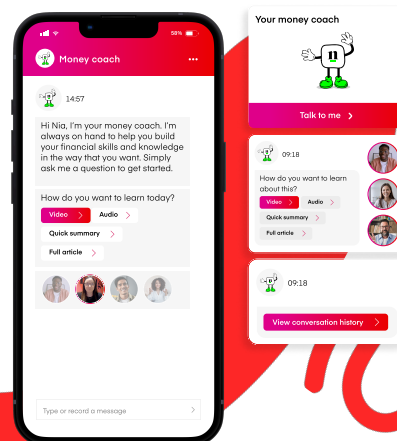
58%

Money coach

...

14:57

Hi Nia, I'm your money coach. I'm always on hand to help you build your financial skills and knowledge in the way that you want. Simply ask me a question to get started.

How do you want to learn today?

Video >
Audio >
Quick summary >
Full article >

Type or record a message >

Your money coach

Talk to me >

09:18

How do you want to learn about this?

Video >
Audio >
Quick summary >
Full article >

09:18

View conversation history >